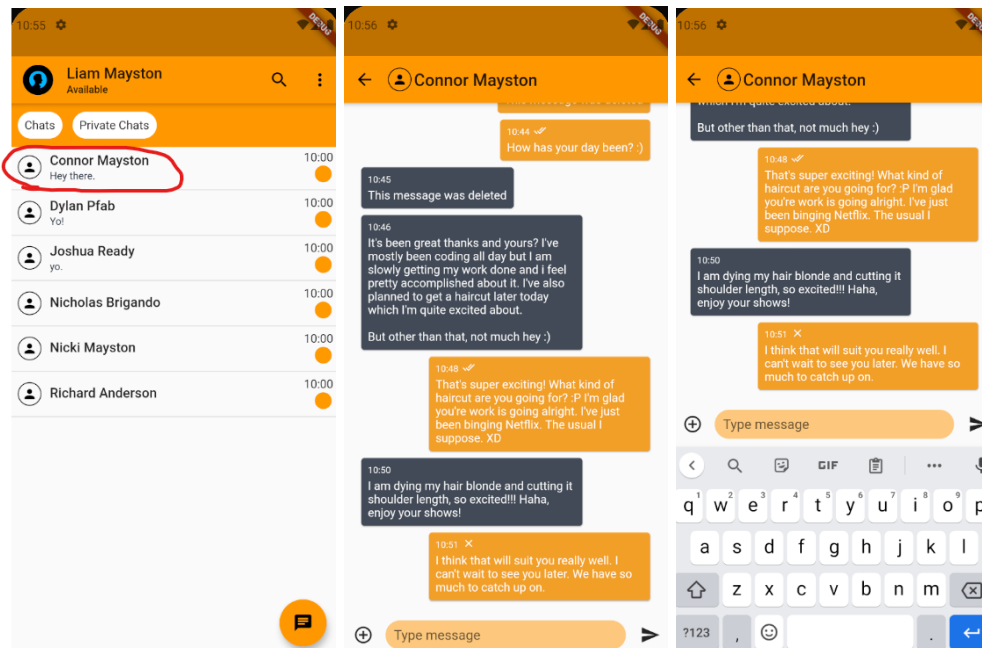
10:55
DEBUG
Liam Mayston
Available
Chats
Private Chats
Connor Mayston
Hey there.
10:00
Dylan Pfab
Yo!
10:00
Joshua Ready
yo.
10:00
Nicholas Brigando
10:00
Nicki Mayston
10:00
Richard Anderson
10:00

10:56
DEBUG
Connor Mayston
10:44
How has your day been? :)
10:45
This message was deleted
10:46
It's been great thanks and yours? I've mostly been coding all day but I am slowly getting my work done and i feel pretty accomplished about it. I've also planned to get a haircut later today which I'm quite excited about.

But other than that, not much hey :)
10:48
That's super exciting! What kind of haircut are you going for? :P I'm glad you're work is going alright. I've just been binging Netflix. The usual I suppose. XD
10:50
I am dying my hair blonde and cutting it shoulder length, so excited!!! Haha, enjoy your shows!
10:51
I think that will suit you really well. I can't wait to see you later. We have so much to catch up on.
Type message

10:56
DEBUG
Connor Mayston
which I'm quite excited about.
But other than that, not much hey :)
10:48
That's super exciting! What kind of haircut are you going for? :P I'm glad you're work is going alright. I've just been binging Netflix. The usual I suppose. XD
10:50
I am dying my hair blonde and cutting it shoulder length, so excited!!! Haha, enjoy your shows!
10:51
I think that will suit you really well. I can't wait to see you later. We have so much to catch up on.
Type message
GIF
q w e r t y u i o p
a s d f g h j k l
z x c v b n m
?123 , .